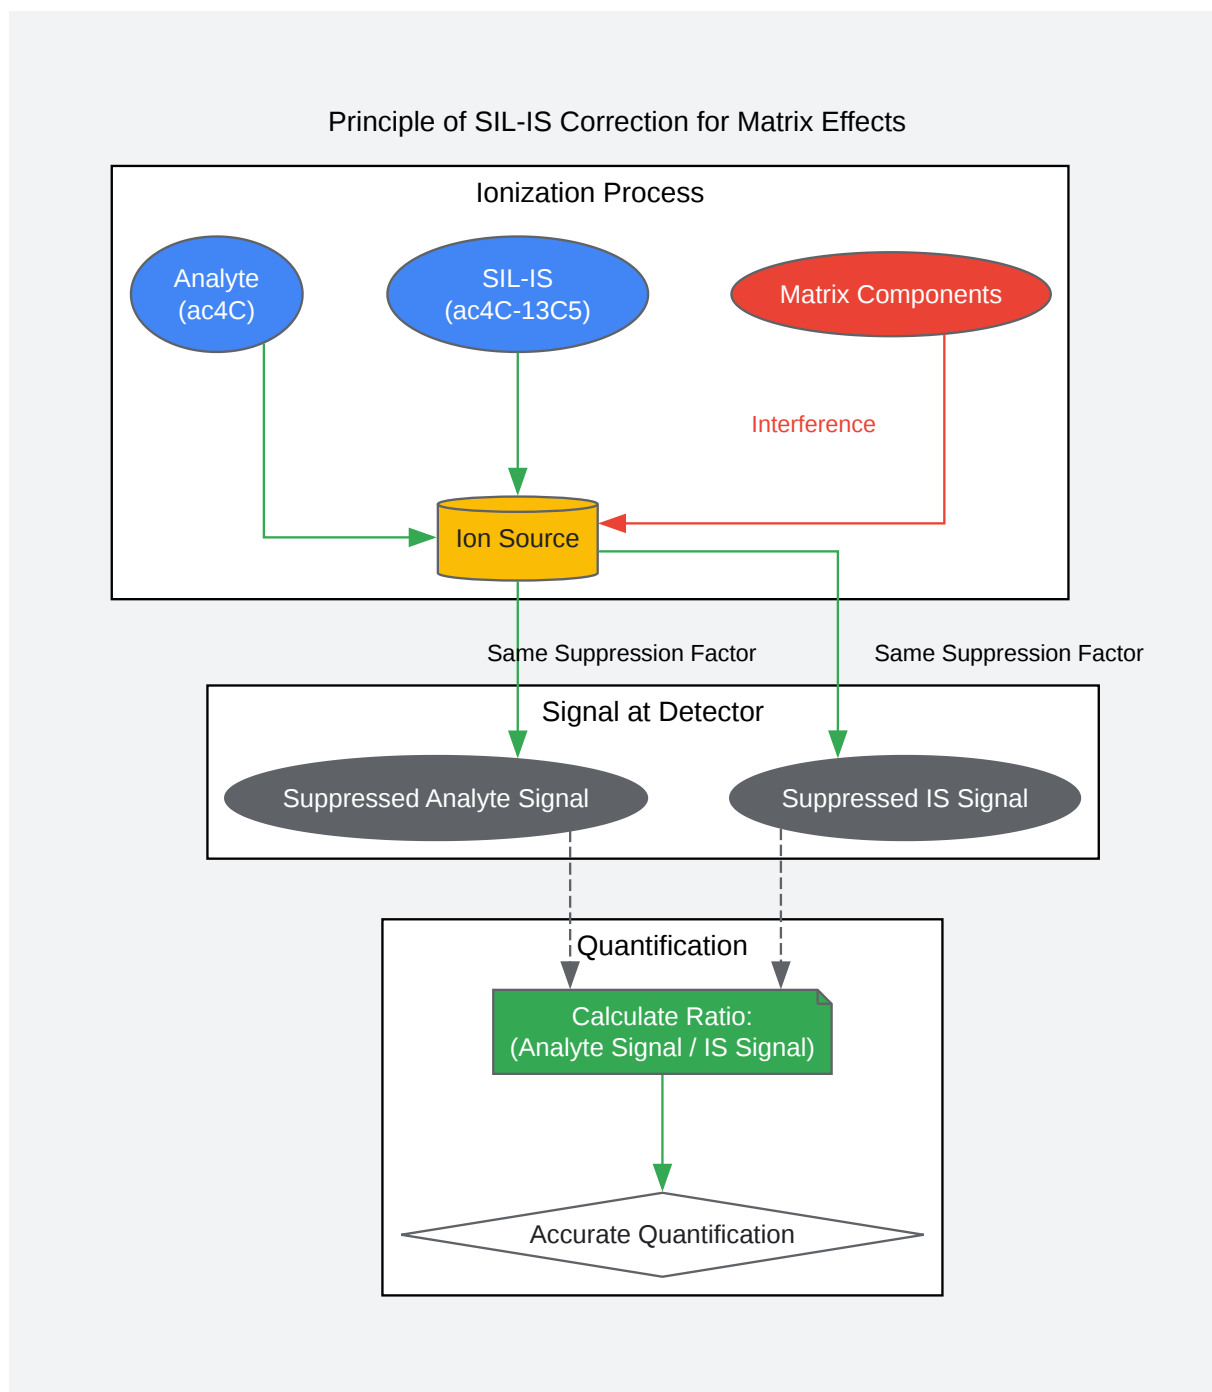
Principle of SIL-IS Correction for Matrix Effects

Ionization Process

Analyte
(ac4C)

SIL-IS
(ac4C-13C5)

Matrix Components

Interference

Ion Source

Same Suppression Factor

Same Suppression Factor

Signal at Detector

Suppressed Analyte Signal

Suppressed IS Signal

Quantification

Calculate Ratio:
(Analyte Signal / IS Signal)

Accurate Quantification